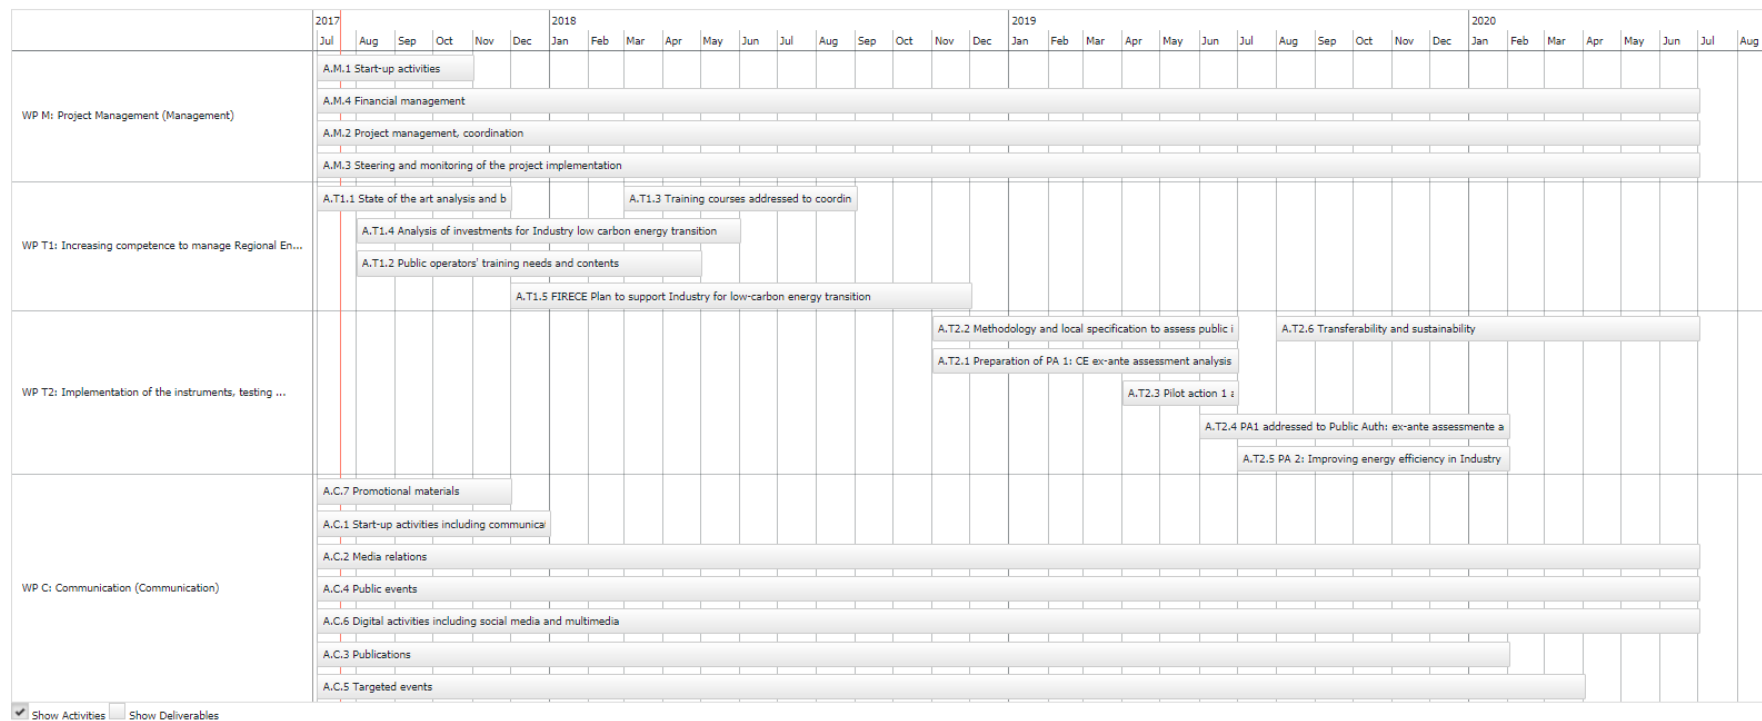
2017 2018 2019 2020

Jul Aug Sep Oct Nov Dec Jan Feb Mar Apr May Jun Jul Aug Sep Oct Nov Dec Jan Feb Mar Apr May Jun Jul Aug Sep Oct Nov Dec Jan Feb Mar Apr May Jun Jul Aug

WP M: Project Management (Management)

A.M.1 Start-up activities

A.M.4 Financial management

A.M.2 Project management, coordination

A.M.3 Steering and monitoring of the project implementation

WP T1: Increasing competence to manage Regional En...

A.T1.1 State of the art analysis and b

A.T1.3 Training courses addressed to coordin

A.T1.4 Analysis of investments for Industry low carbon energy transition

A.T1.2 Public operators' training needs and contents

A.T1.5 FIRECE Plan to support Industry for low-carbon energy transition

WP T2: Implementation of the instruments, testing ...

A.T2.2 Methodology and local specification to assess public i

A.T2.6 Transferability and sustainability

A.T2.1 Preparation of PA 1: CE ex-ante assessment analysis

A.T2.3 Pilot action 1 :

A.T2.4 PA1 addressed to Public Auth: ex-ante assessmente a

A.T2.5 PA 2: Improving energy efficiency in Industry

WP C: Communication (Communication)

A.C.7 Promotional materials

A.C.1 Start-up activities including communica

A.C.2 Media relations

A.C.4 Public events

A.C.6 Digital activities including social media and multimedia

A.C.3 Publications

A.C.5 Targeted events

Show Activities Show Deliverables